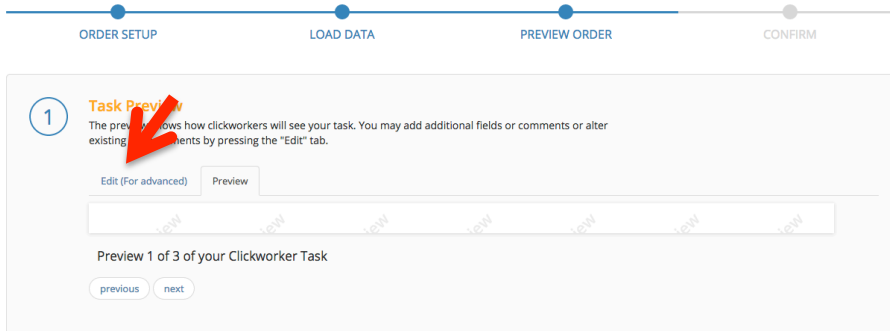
ORDER SETUP
LOAD DATA
PREVIEW ORDER
CONFIRM

1

Task Prev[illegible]

The prev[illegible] shows how clickworkers will see your task. You may add additional fields or comments or alter existing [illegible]ments by pressing the "Edit" tab.

Edit (For advanced)
Preview

Preview 1 of 3 of your Clickworker Task

previous
next